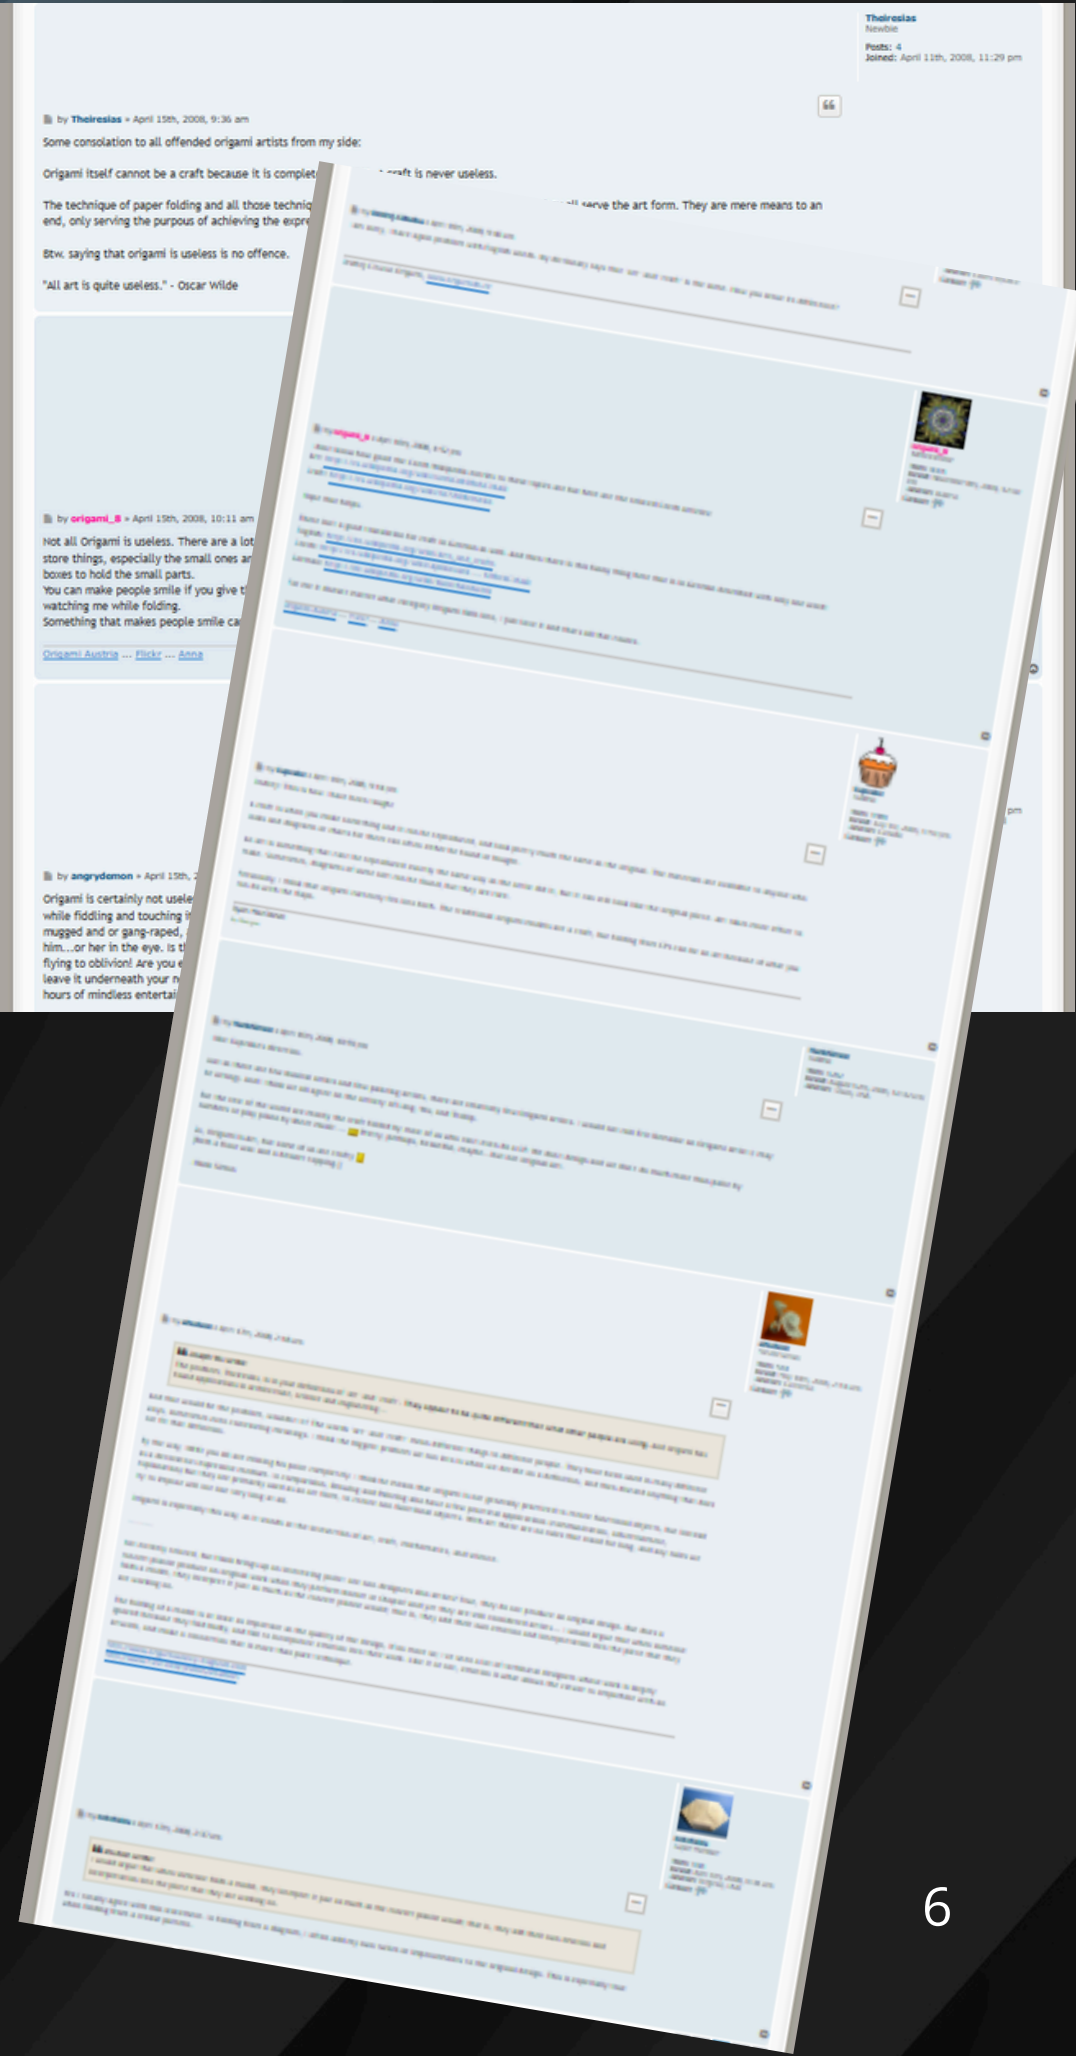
Theiresias
Newbie

Posts: 4
Joined: April 11th, 2008, 11:29 pm

by Theiresias » April 15th, 2008, 9:36 am

Some consolation to all offended origami artists from my side:

Origami itself cannot be a craft because it is complet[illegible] craft is never useless.

The technique of paper folding and all those techniq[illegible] serve the art form. They are mere means to an end, only serving the purpous of achieving the expre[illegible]

Btw. saying that origami is useless is no offence.

"All art is quite useless." - Oscar Wilde

by origami_8 » April 15th, 2008, 10:11 am

Not all Origami is useless. There are a lot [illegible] store things, especially the small ones ar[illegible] boxes to hold the small parts.
You can make people smile if you give t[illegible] watching me while folding.
Something that makes people smile ca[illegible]

Origami Austria ... Flickr ... Anna

by angrydemon » April 15th, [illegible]

Origami is certainly not usele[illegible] while fiddling and touching i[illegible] mugged and or gang-raped, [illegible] him....or her in the eye. Is t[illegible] flying to oblivion! Are you e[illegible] leave it underneath your n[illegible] hours of mindless entertai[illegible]

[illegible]

6